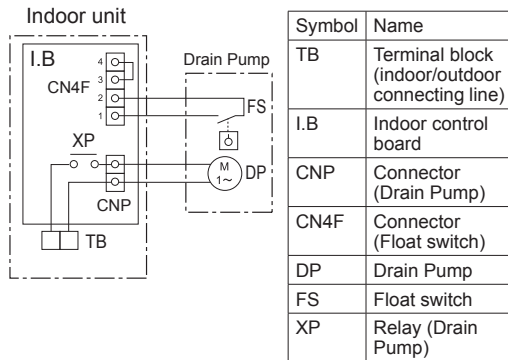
Indoor unit

I.B

CN4F

4
3
2
1

Drain Pump

FS

XP

M
1~

DP

CNP

TB

| Symbol | Name |
|---|---|
| TB | Terminal block (indoor/outdoor connecting line) |
| I.B | Indoor control board |
| CNP | Connector (Drain Pump) |
| CN4F | Connector (Float switch) |
| DP | Drain Pump |
| FS | Float switch |
| XP | Relay (Drain Pump) |